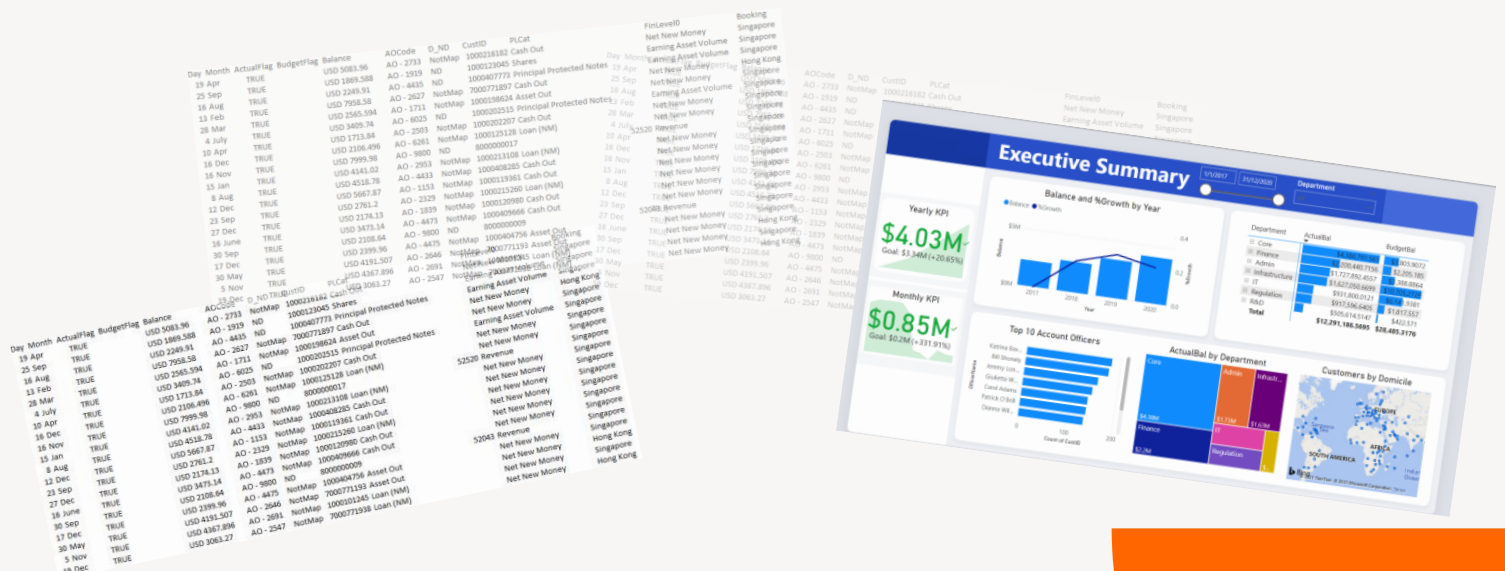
Day Month ActualFlag BudgetFlag Balance AOCode D_ND CustID PLCat FinLevel0 Booking

| Day Month | ActualFlag | BudgetFlag | Balance | AOCode | D_ND | CustID | PLCat | FinLevel0 | Booking |
|---|---|---|---|---|---|---|---|---|---|
| 19 Apr | TRUE | | USD 5083.96 | AO - 2733 | NotMap | 1000216162 | Cash Out | Net New Money | Singapore |
| 25 Sep | TRUE | | USD 1869.588 | AO - 1919 | ND | 1000123045 | Shares | Earning Asset Volume | Singapore |
| 16 Aug | TRUE | | USD 2249.91 | AO - 4435 | ND | 1000407773 | Principal Protected Notes | Earning Asset Volume | Singapore |
| 13 Feb | TRUE | | USD 7958.58 | AO - 2627 | NotMap | 7000771897 | Cash Out | Net New Money | Singapore |
| 28 Mar | TRUE | | USD 2565.594 | AO - 1711 | NotMap | 1000198624 | Asset Out | Net New Money | Singapore |
| 4 July | TRUE | | USD 3409.74 | AO - 8025 | ND | 1000202515 | Principal Protected Notes | Net New Money | Singapore |
| 10 Apr | TRUE | | USD 1713.84 | AO - 2503 | NotMap | 1000202207 | Cash Out | Net New Money | Singapore |
| 16 Dec | TRUE | | USD 2106.496 | AO - 6261 | NotMap | 1000125128 | Loan (NM) | 52520 Revenue | Singapore |
| 16 Nov | TRUE | | USD 7999.98 | AO - 9800 | ND | 8000000017 | | Net New Money | Singapore |
| 15 Jan | TRUE | | USD 4141.02 | AO - 2953 | NotMap | 1000213108 | Loan (NM) | Net New Money | Singapore |
| 8 Aug | TRUE | | USD 4518.78 | AO - 4433 | NotMap | 1000408285 | Cash Out | Net New Money | Singapore |
| 12 Dec | TRUE | | USD 5667.87 | AO - 1153 | NotMap | 1000119361 | Cash Out | Net New Money | Singapore |
| 23 Sep | TRUE | | USD 2761.2 | AO - 2329 | NotMap | 1000215260 | Loan (NM) | Net New Money | Singapore |
| 27 Dec | TRUE | | USD 2174.13 | AO - 1839 | NotMap | 1000120980 | Cash Out | Net New Money | Singapore |
| 16 June | TRUE | | USD 3473.14 | AO - 4473 | NotMap | 1000409666 | Cash Out | 52043 Revenue | Singapore |
| 30 Sep | TRUE | | USD 2108.64 | AO - 9800 | ND | 8000000009 | | Net New Money | Singapore |
| 17 Dec | TRUE | | USD 2399.96 | AO - 4475 | NotMap | 1000404756 | Asset Out | Net New Money | Hong Kong |
| 30 May | TRUE | | USD 4191.507 | AO - 2646 | NotMap | 7000771193 | Asset Out | Net New Money | Hong Kong |
| 5 Nov | TRUE | | USD 4367.896 | AO - 2691 | NotMap | 1000101245 | Loan (NM) | Net New Money | Hong Kong |
| 19 Dec | TRUE | | USD 3063.27 | AO - 2547 | NotMap | 7000771938 | Loan (NM) | Net New Money | Hong Kong |

Executive Summary
1/1/2017 31/12/2020
Department
Yearly KPI
$4.03M
Goal: $3.34M (+20.65%)
Monthly KPI
$0.85M
Goal: $0.2M (+331.91%)
Balance and %Growth by Year
Balance %Growth
$5M
$0M
0.4
0.2
2017 2018 2019 2020
Department ActualBal BudgetBal
Core
Finance
Admin
Infrastructure
IT
Regulation
R&D
Total $12,291,186.5895 $28,405.3176
Top 10 Account Officers
Katrina Ro...
Bill Shonely
Jeremy Lon...
Giulietta W...
Carol Adams
Patrick O'Brli
Dolene Wil...
0 100 200
Count of CustID
ActualBal by Department
Core
Admin
Infrastr...
Finance
Regulation
$4.38M
$1.73M
$1.63M
$2.2M
Customers by Domicile
EUROPE
AFRICA
SOUTH AMERICA